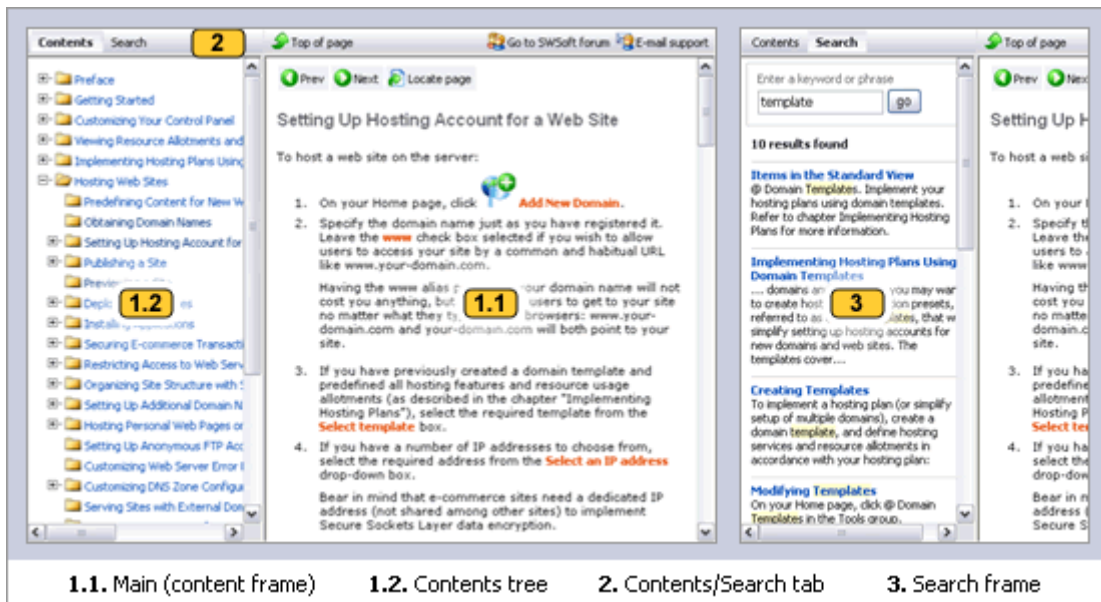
Contents Search 2

Preface
Getting Started
Customizing Your Control Panel
Viewing Resource Allotments and
Implementing Hosting Plans Using
Hosting Web Sites
Predefining Content for New W
Obtaining Domain Names
Setting Up Hosting Account for
Publishing a Site
Previe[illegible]
Depl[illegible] 1.2
Install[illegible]
Securing E-commerce Transacti
Restricting Access to Web Serv
Organizing Site Structure with S
Setting Up Additional Domain N
Hosting Personal Web Pages or
Setting Up Anonymous FTP Acc
Customizing Web Server Error I
Customizing DNS Zone Configu
Serving Sites with External Dor

Top of page Go to SWSoft forum E-mail support

Prev Next Locate page

Setting Up Hosting Account for a Web Site

To host a web site on the server:

1. On your Home page, click Add New Domain.

2. Specify the domain name just as you have registered it. Leave the www check box selected if you wish to allow users to access your site by a common and habitual URL like www.your-domain.com.

Having the www alias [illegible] your domain name will not cost you anything, but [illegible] 1.1 users to get to your site no matter what they ty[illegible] browsers: www.your-domain.com and your-domain.com will both point to your site.

3. If you have previously created a domain template and predefined all hosting features and resource usage allotments (as described in the chapter "Implementing Hosting Plans"), select the required template from the Select template box.

4. If you have a number of IP addresses to choose from, select the required address from the Select an IP address drop-down box.

Bear in mind that e-commerce sites need a dedicated IP address (not shared among other sites) to implement Secure Sockets Layer data encryption.

Contents Search

Enter a keyword or phrase
template go

10 results found

Items in the Standard View
@ Domain Templates. Implement your hosting plans using domain templates. Refer to chapter Implementing Hosting Plans for more information.

Implementing Hosting Plans Using Domain Templates
... domains an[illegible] you may wa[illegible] to create host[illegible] 3 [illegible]on presets, referred to as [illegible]lates, that w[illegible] simplify setting up hosting accounts for new domains and web sites. The templates cover....

Creating Templates
To implement a hosting plan (or simplify setup of multiple domains), create a domain template, and define hosting services and resource allotments in accordance with your hosting plan:

Modifying Templates
On your Home page, click @ Domain Templates in the Tools group.

Top of page

Prev Nex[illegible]

Setting Up H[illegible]

To host a web si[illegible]

1. On your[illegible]
2. Specify t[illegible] Leave th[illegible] users to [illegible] like www.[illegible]
Having th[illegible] cost you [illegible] no matte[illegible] domain.c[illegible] site.
3. If you ha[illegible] predefine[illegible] allotment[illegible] Hosting P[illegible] Select te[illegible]
4. If you ha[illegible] select the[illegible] drop-dow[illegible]
Bear in m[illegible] address ([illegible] Secure S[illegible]

1.1. Main (content frame) 1.2. Contents tree 2. Contents/Search tab 3. Search frame